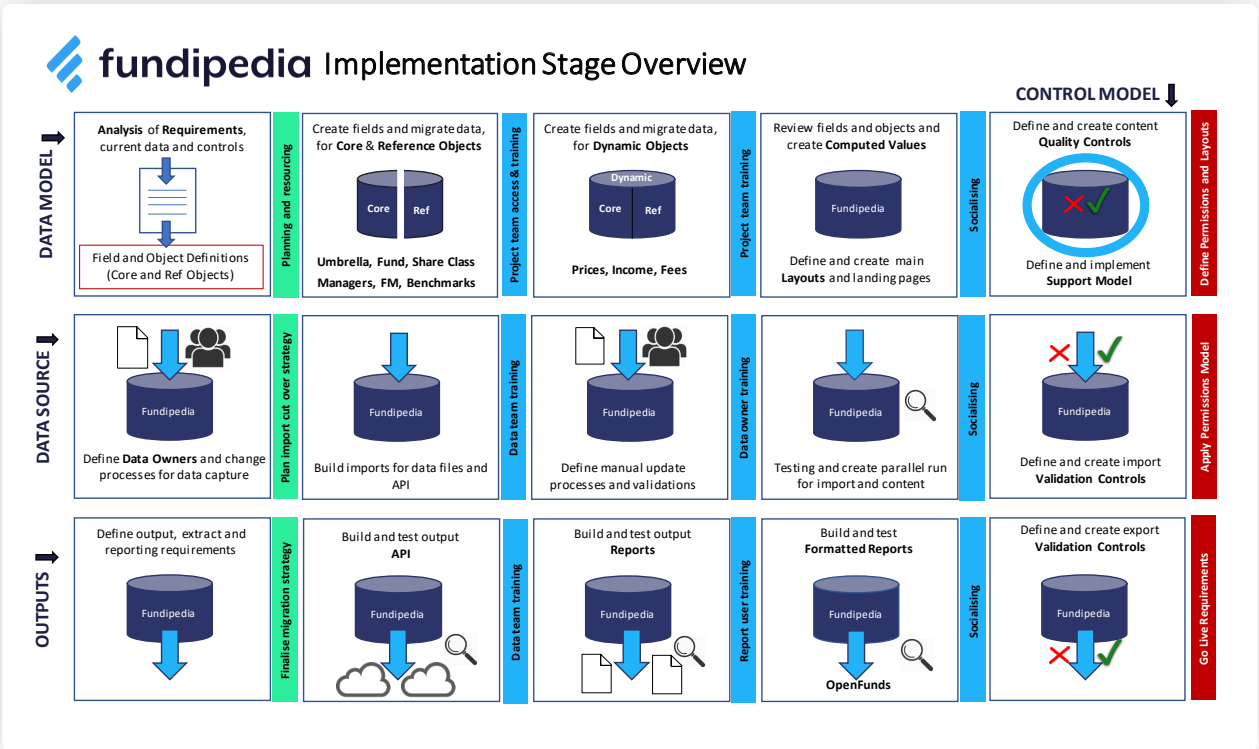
fundipedia Implementation Stage Overview

CONTROL MODEL

DATA MODEL

Analysis of Requirements, current data and controls

Field and Object Definitions (Core and Ref Objects)

Planning and resourcing

Create fields and migrate data, for Core & Reference Objects

Core Ref

Umbrella, Fund, Share Class Managers, FM, Benchmarks

Project team access & training

Create fields and migrate data, for Dynamic Objects

Dynamic Core Ref

Prices, Income, Fees

Project team training

Review fields and objects and create Computed Values

Fundipedia

Define and create main Layouts and landing pages

Socialising

Define and create content Quality Controls

Define and implement Support Model

Define Permissions and Layouts

DATA SOURCE

Fundipedia

Define Data Owners and change processes for data capture

Plan import cut over strategy

Fundipedia

Build imports for data files and API

Data team training

Fundipedia

Define manual update processes and validations

Data owner training

Fundipedia

Testing and create parallel run for import and content

Socialising

Fundipedia

Define and create import Validation Controls

Apply Permissions Model

OUTPUTS

Define output, extract and reporting requirements

Fundipedia

Finalise migration strategy

Build and test output API

Fundipedia

Data team training

Build and test output Reports

Fundipedia

Report user training

Build and test Formatted Reports

Fundipedia

OpenFunds

Socialising

Define and create export Validation Controls

Fundipedia

Go Live Requirements